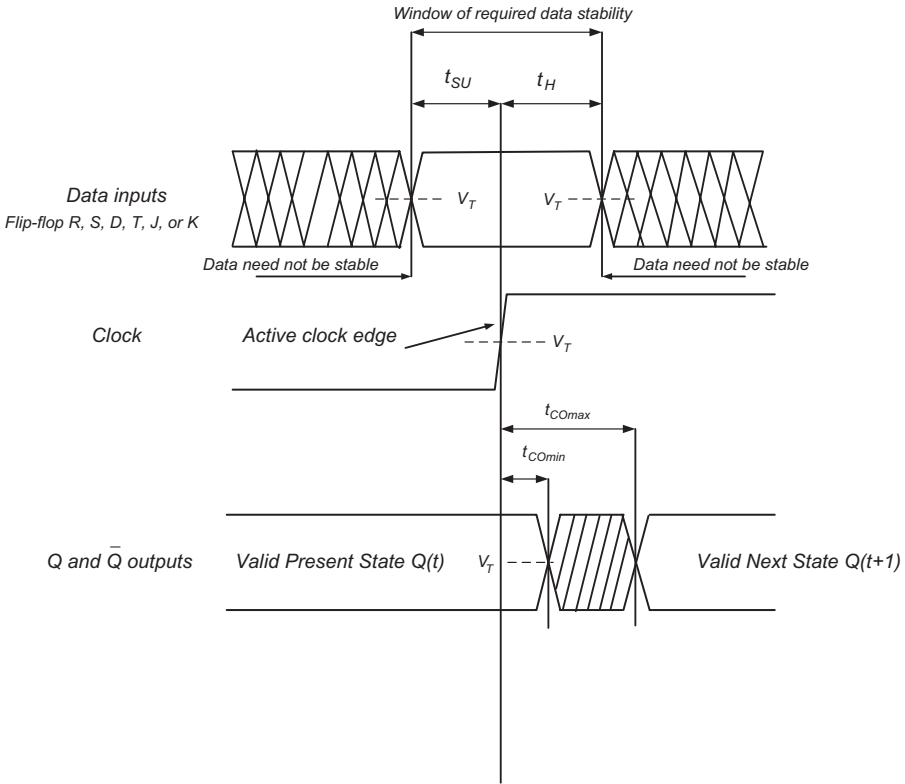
Window of required data stability

$t_{SU}$

$t_H$

Data inputs
Flip-flop R, S, D, T, J, or K

$V_T$

$V_T$

Data need not be stable

Data need not be stable

Clock

Active clock edge

$V_T$

$t_{COmax}$

$t_{COmin}$

Q and $\bar{Q}$ outputs

Valid Present State Q(t)

$V_T$

Valid Next State Q(t+1)